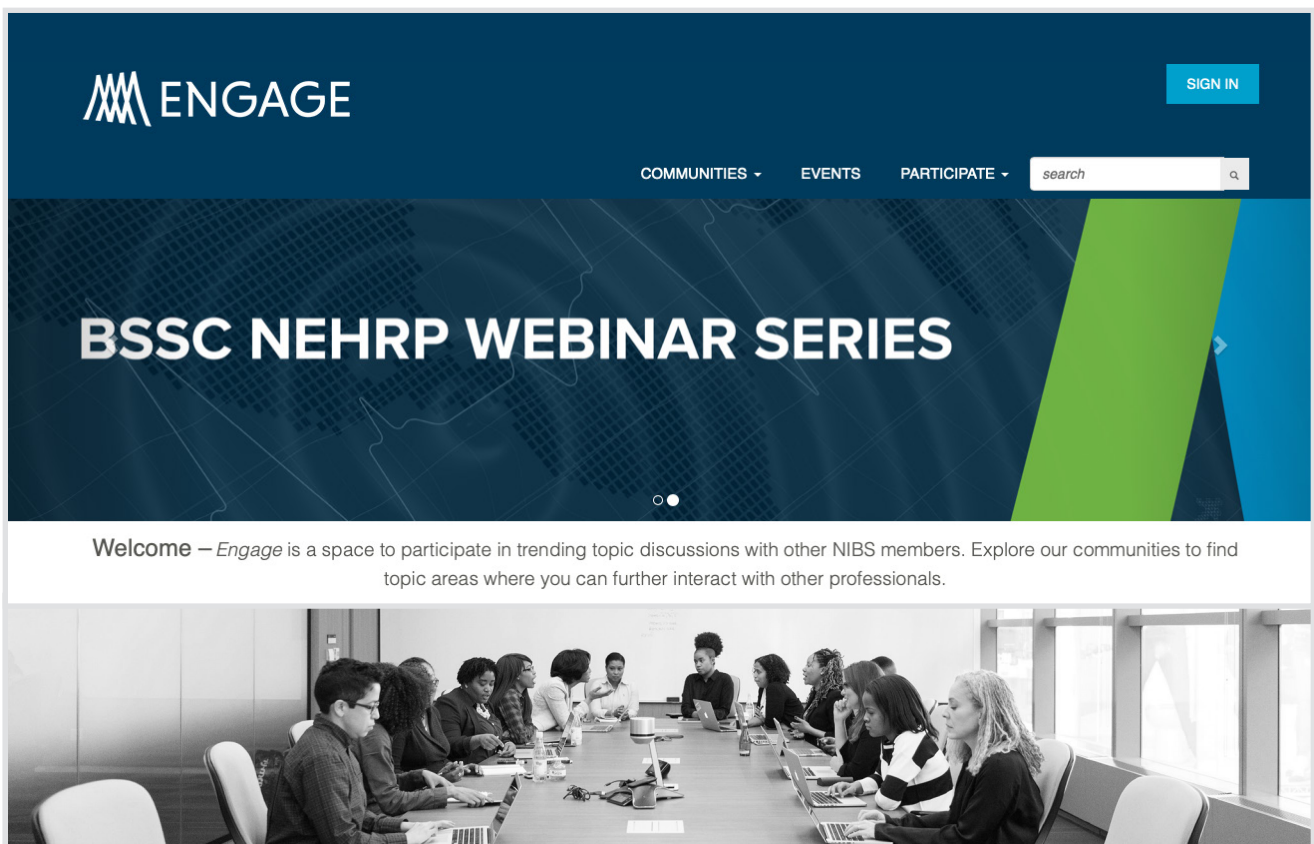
ENGAGE

SIGN IN

COMMUNITIES EVENTS PARTICIPATE search

BSSC NEHRP WEBINAR SERIES

Welcome – Engage is a space to participate in trending topic discussions with other NIBS members. Explore our communities to find topic areas where you can further interact with other professionals.